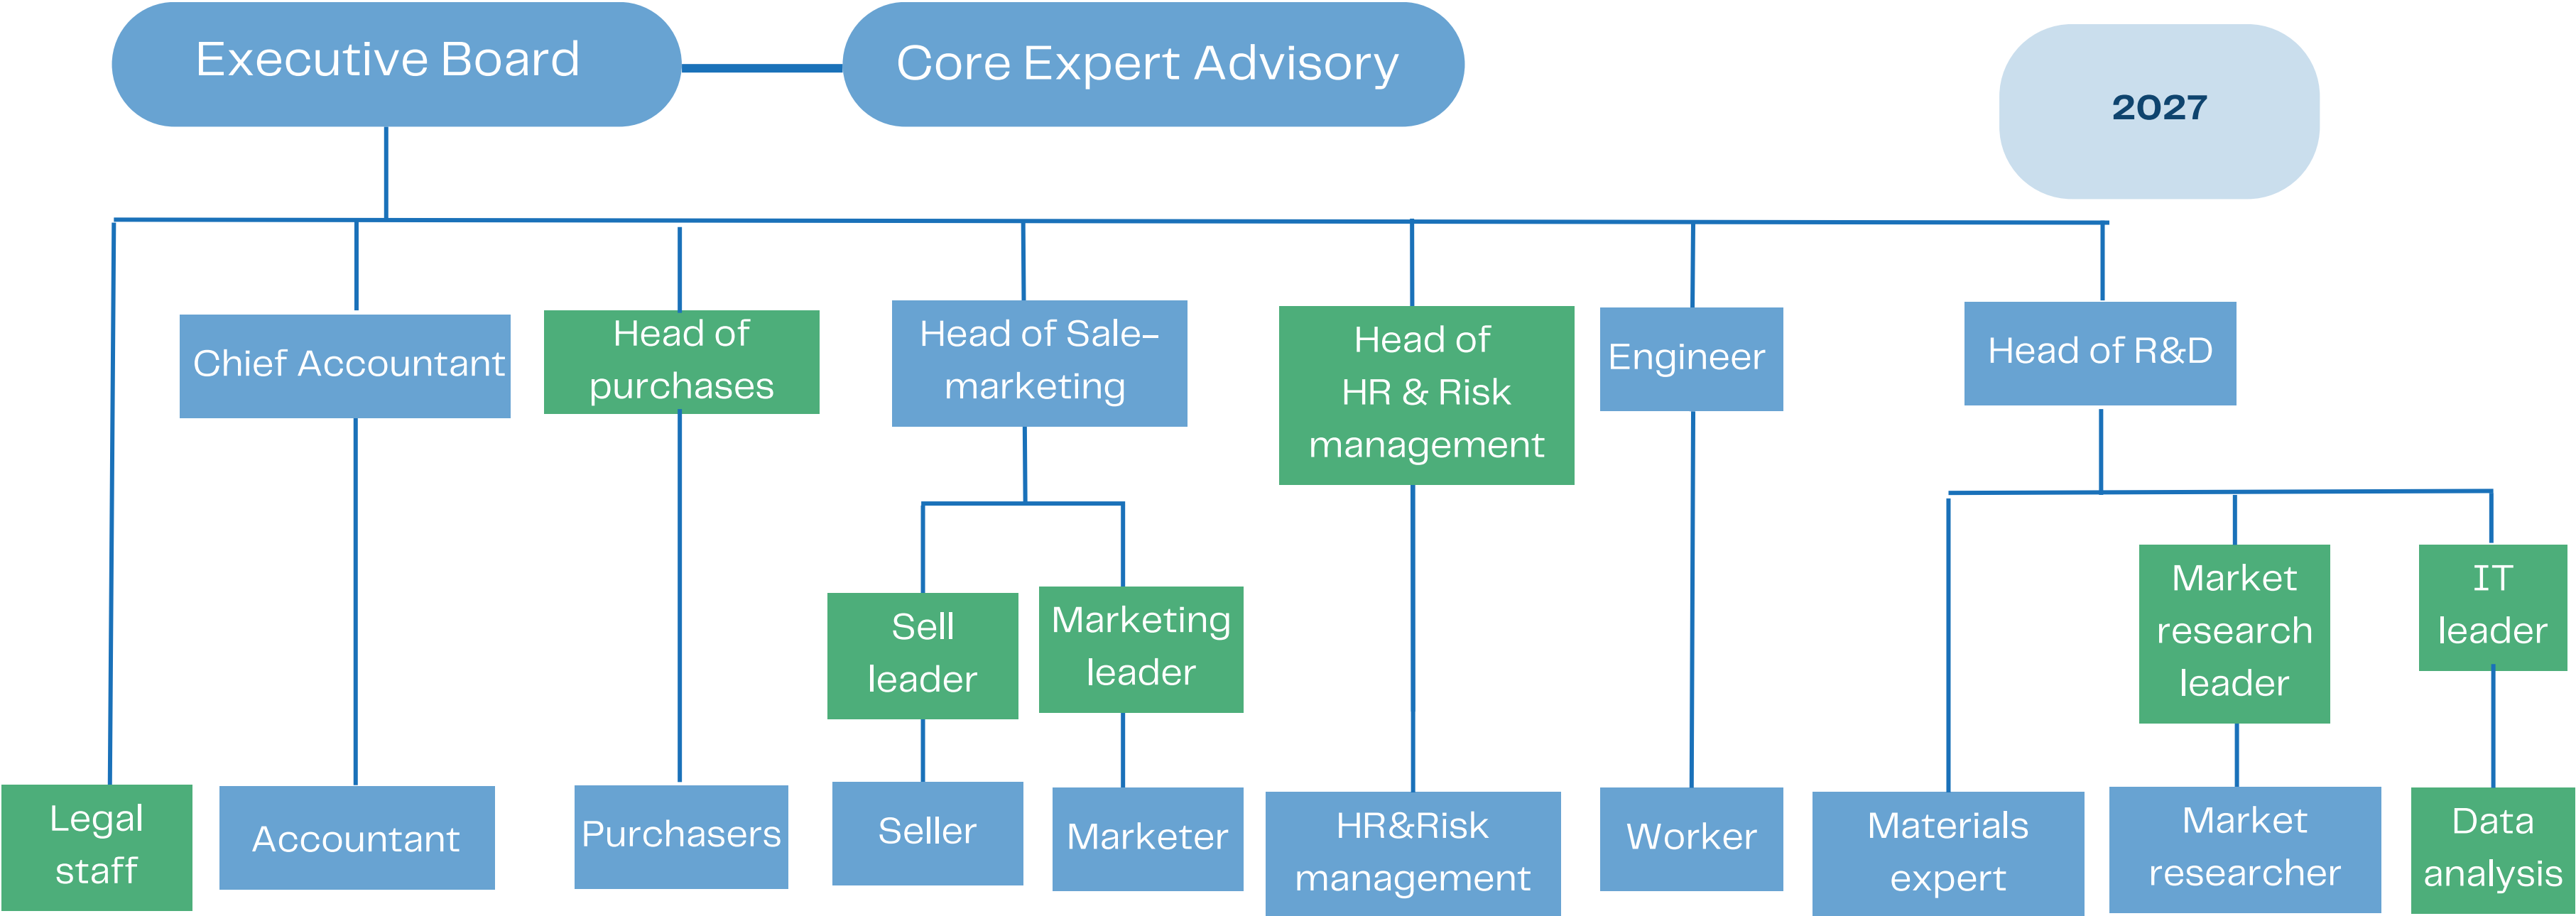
Executive Board

Core Expert Advisory

2027

Chief Accountant

Head of purchases

Head of Sale-marketing

Head of HR & Risk management

Engineer

Head of R&D

Sell leader

Marketing leader

Market research leader

IT leader

Legal staff

Accountant

Purchasers

Seller

Marketer

HR&Risk management

Worker

Materials expert

Market researcher

Data analysis